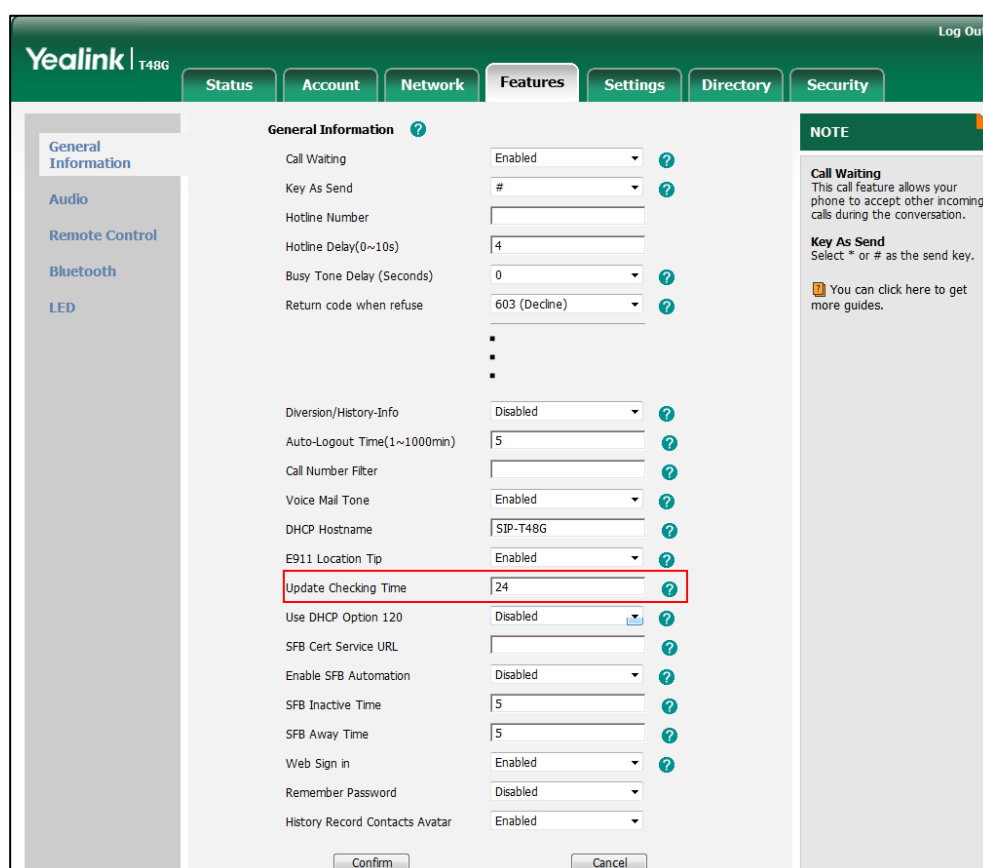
Log Out

Yealink T48G

Status
Account
Network
Features
Settings
Directory
Security

General Information
Audio
Remote Control
Bluetooth
LED

General Information

| | |
|---|---|
| Call Waiting | Enabled |
| Key As Send | # |
| Hotline Number | |
| Hotline Delay(0~10s) | 4 |
| Busy Tone Delay (Seconds) | 0 |
| Return code when refuse | 603 (Decline) |
| Diversion/History-Info | Disabled |
| Auto-Logout Time(1~1000min) | 5 |
| Call Number Filter | |
| Voice Mail Tone | Enabled |
| DHCP Hostname | SIP-T48G |
| E911 Location Tip | Enabled |
| Update Checking Time | 24 |
| Use DHCP Option 120 | Disabled |
| SFB Cert Service URL | |
| Enable SFB Automation | Disabled |
| SFB Inactive Time | 5 |
| SFB Away Time | 5 |
| Web Sign in | Enabled |
| Remember Password | Disabled |
| History Record Contacts Avatar | Enabled |

Confirm
Cancel

NOTE

Call Waiting
This call feature allows your phone to accept other incoming calls during the conversation.

Key As Send
Select * or # as the send key.

You can click here to get more guides.